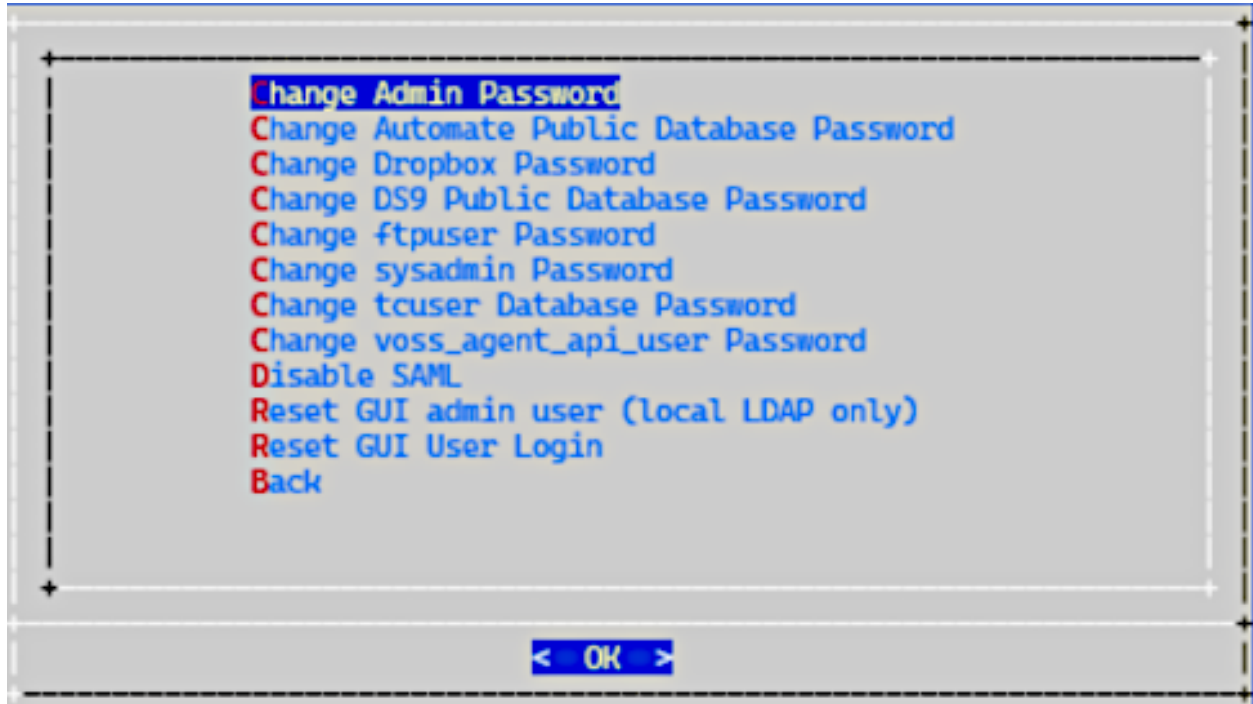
Change Admin Password
Change Automate Public Database Password
Change Dropbox Password
Change DS9 Public Database Password
Change ftpuser Password
Change sysadmin Password
Change tcuser Database Password
Change voss_agent_api_user Password
Disable SAML
Reset GUI admin user (local LDAP only)
Reset GUI User Login
Back

< OK >